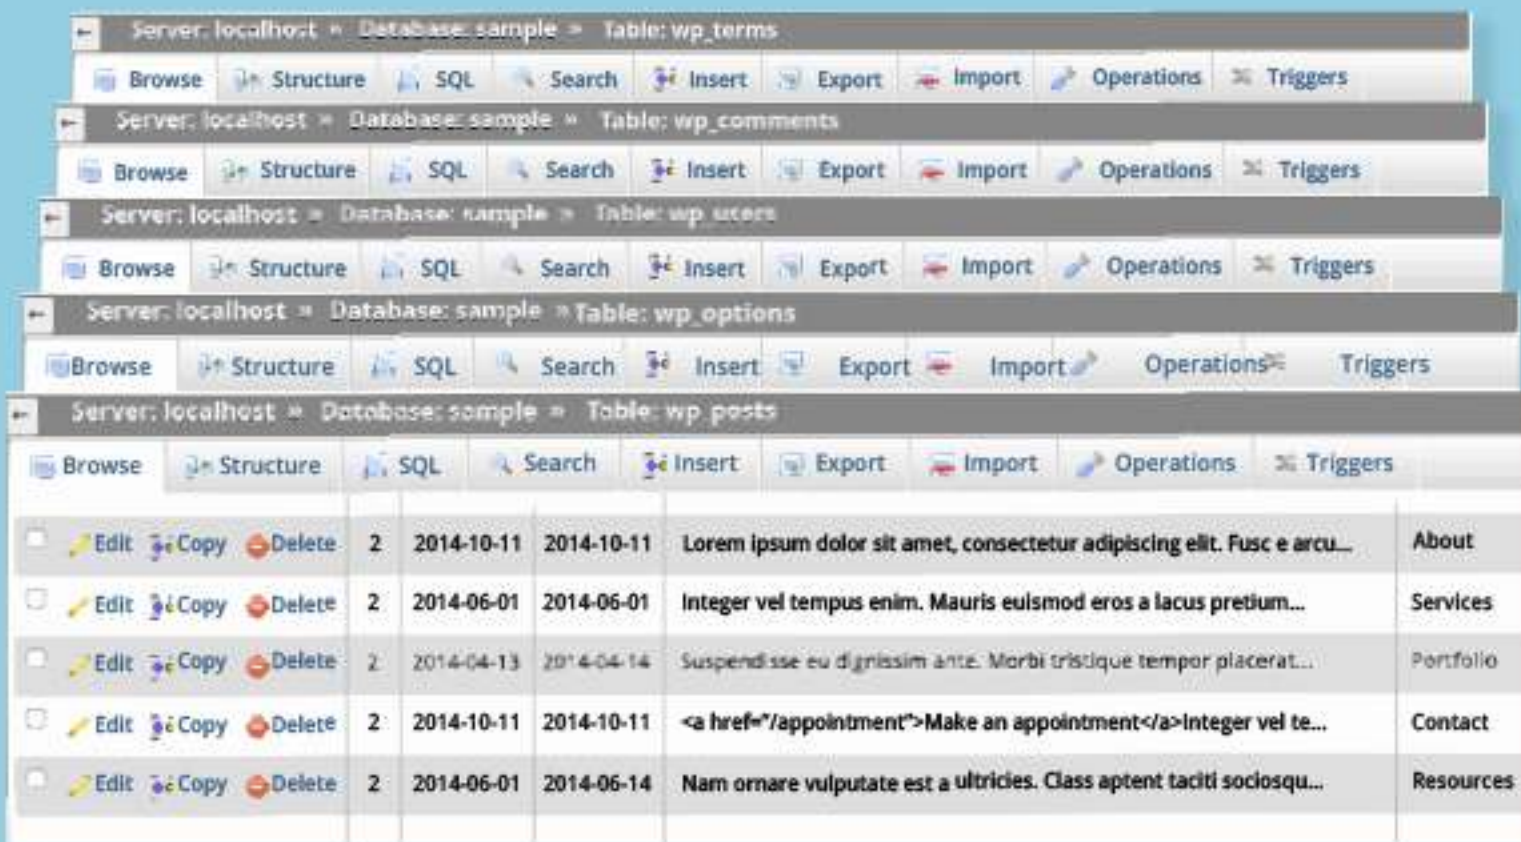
Server: localhost » Database: sample » Table: wp_terms

Browse Structure SQL Search Insert Export Import Operations Triggers

Server: localhost » Database: sample » Table: wp_comments

Browse Structure SQL Search Insert Export Import Operations Triggers

Server: localhost » Database: sample » Table: wp_users

Browse Structure SQL Search Insert Export Import Operations Triggers

Server: localhost » Database: sample » Table: wp_options

Browse Structure SQL Search Insert Export Import Operations Triggers

Server: localhost » Database: sample » Table: wp_posts

Browse Structure SQL Search Insert Export Import Operations Triggers

| | | | | | | | |
|---|---|---|---|---|---|---|---|
| Edit | Copy | Delete | 2 | 2014-10-11 | 2014-10-11 | Lorem ipsum dolor sit amet, consectetur adipiscing elit. Fusc e arcu... | About |
| Edit | Copy | Delete | 2 | 2014-06-01 | 2014-06-01 | Integer vel tempus enim. Mauris euismod eros a lacus pretium... | Services |
| Edit | Copy | Delete | 2 | 2014-04-13 | 2014-04-14 | Suspendisse eu dignissim ante. Morbi tristique tempor placerat... | Portfolio |
| Edit | Copy | Delete | 2 | 2014-10-11 | 2014-10-11 | <a href="/appointment">Make an appointment</a>Integer vel te... | Contact |
| Edit | Copy | Delete | 2 | 2014-06-01 | 2014-06-14 | Nam ornare vulputate est a ultricies. Class aptent taciti sociosqu... | Resources |